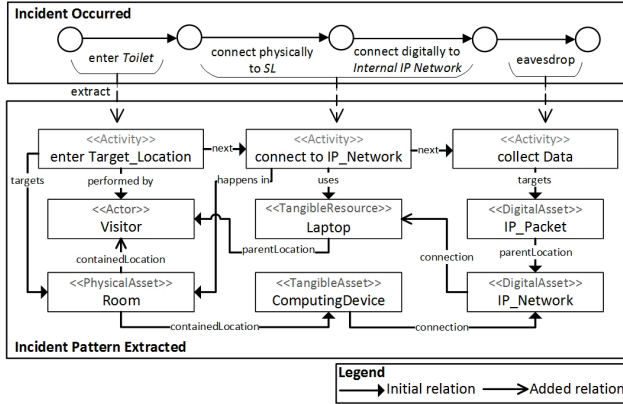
Incident Occurred

enter *Toilet*

connect physically to *SL*

connect digitally to *Internal IP Network*

eavesdrop

extract

Incident Pattern Extracted

<<Activity>>
enter Target_Location

next

<<Activity>>
connect to IP_Network

next

<<Activity>>
collect Data

targets

performed by

happens in

uses

targets

<<Actor>>
Visitor

<<TangibleResource>>
Laptop

<<DigitalAsset>>
IP_Packet

parentLocation

containedLocation

connection

parentLocation

<<PhysicalAsset>>
Room

<<TangibleAsset>>
ComputingDevice

<<DigitalAsset>>
IP_Network

containedLocation

connection

Legend
Initial relation
Added relation